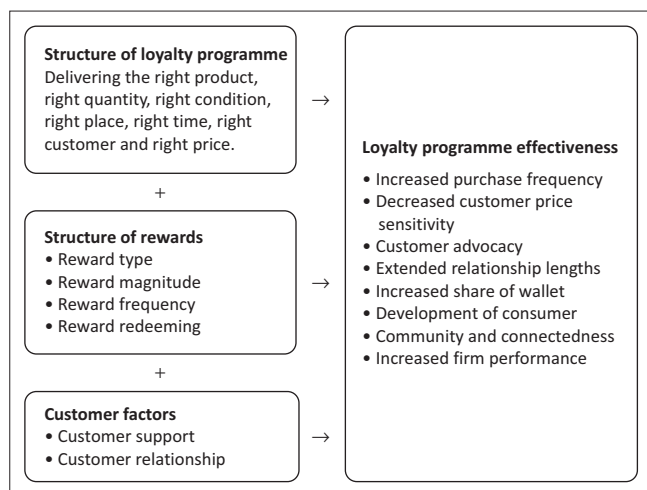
**Structure of loyalty programme**
Delivering the right product, right quantity, right condition, right place, right time, right customer and right price.

→

+

**Structure of rewards**
• Reward type
• Reward magnitude
• Reward frequency
• Reward redeeming

→

+

**Customer factors**
• Customer support
• Customer relationship

→

**Loyalty programme effectiveness**
• Increased purchase frequency
• Decreased customer price sensitivity
• Customer advocacy
• Extended relationship lengths
• Increased share of wallet
• Development of consumer
• Community and connectedness
• Increased firm performance